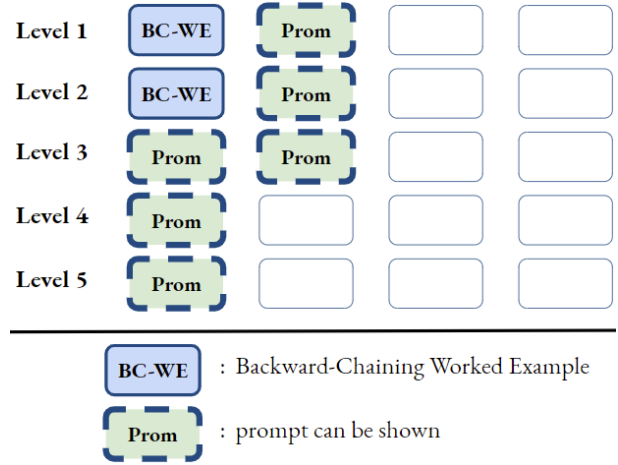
| | | | | |
|---|---|---|---|---|
| Level 1 | BC-WE | Prom | | |
| Level 2 | BC-WE | Prom | | |
| Level 3 | Prom | Prom | | |
| Level 4 | Prom | | | |
| Level 5 | Prom | | | |

BC-WE : Backward-Chaining Worked Example

Prom : prompt can be shown